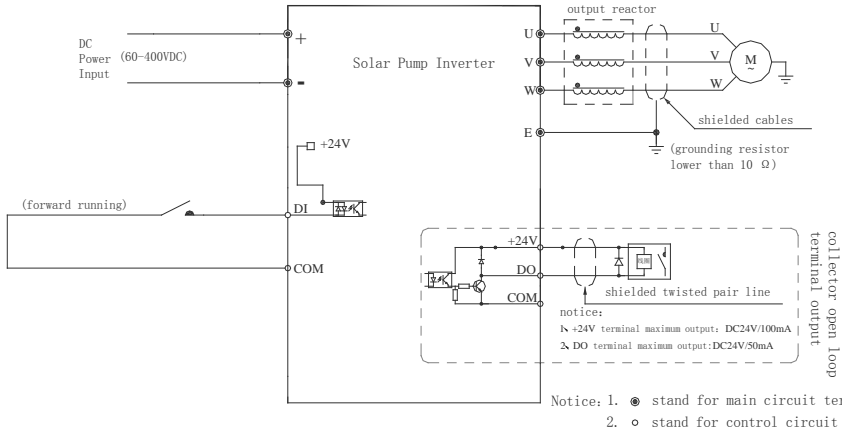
DC Power (60-400VDC) Input

+

-

Solar Pump Inverter

output reactor

U

V

W

U

V

W

M

E

shielded cables

(grounding resistor lower than 10 Ω)

+24V

(forward running)

DI

COM

+24V

DO

COM

shielded twisted pair line

notice:

1、+24V terminal maximum output: DC24V/100mA

2、DO terminal maximum output:DC24V/50mA

collector open loop terminal output

Notice: 1. ◉ stand for main circuit ter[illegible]

2. ○ stand for control circuit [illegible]